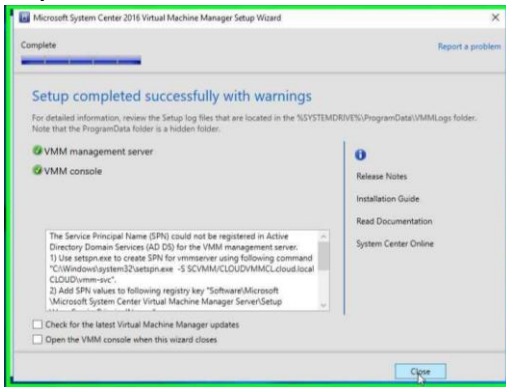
Microsoft System Center 2016 Virtual Machine Manager Setup Wizard

Complete

Report a problem

Setup completed successfully with warnings

For detailed information, review the Setup log files that are located in the %SYSTEMDRIVE%\ProgramData\VMMLogs folder. Note that the ProgramData folder is a hidden folder.

VMM management server

VMM console

Release Notes

Installation Guide

Read Documentation

System Center Online

The Service Principal Name (SPN) could not be registered in Active Directory Domain Services (AD DS) for the VMM management server.
1) Use setspn.exe to create SPN for vmmserver using following command "C:\Windows\system32\setspn.exe -S SCVMM/CLOUDVMMCL.cloud.local CLOUD\vmm-svc".
2) Add SPN values to following registry key "Software\Microsoft \Microsoft System Center Virtual Machine Manager Server\Setup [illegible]

Check for the latest Virtual Machine Manager updates

Open the VMM console when this wizard closes

Close